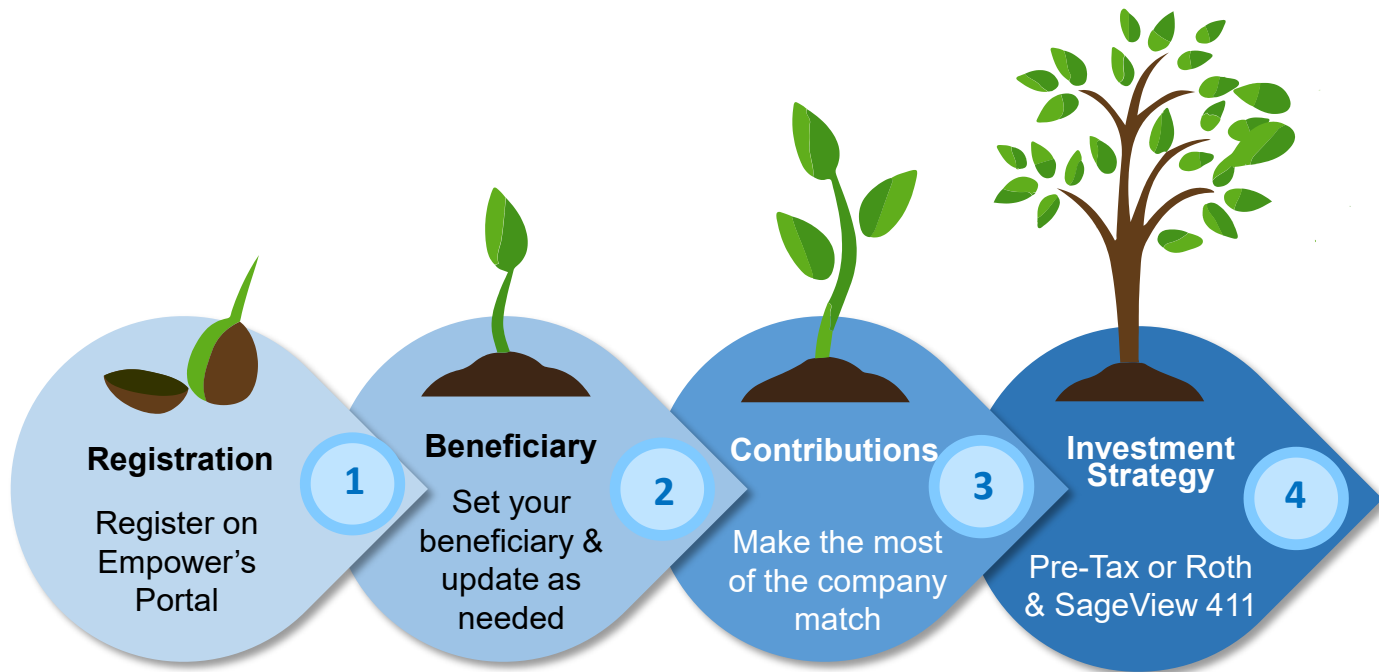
Registration

1

Register on Empower's Portal

Beneficiary

2

Set your beneficiary & update as needed

Contributions

3

Make the most of the company match

Investment Strategy

4

Pre-Tax or Roth & SageView 411